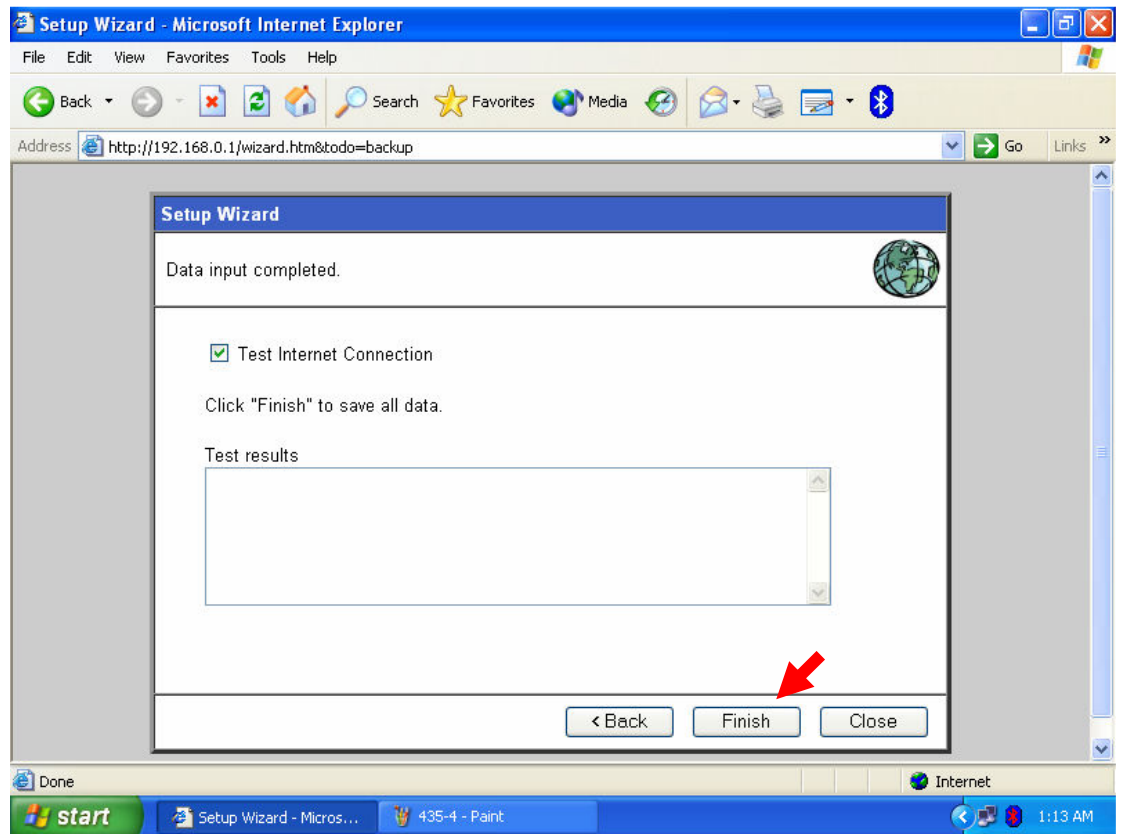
Setup Wizard - Microsoft Internet Explorer

File Edit View Favorites Tools Help

Back Search Favorites Media

Address http://192.168.0.1/wizard.htm&todo=backup Go Links

Setup Wizard

Data input completed.

Test Internet Connection

Click "Finish" to save all data.

Test results

< Back Finish Close

Done Internet

start Setup Wizard - Micros... 435-4 - Paint 1:13 AM